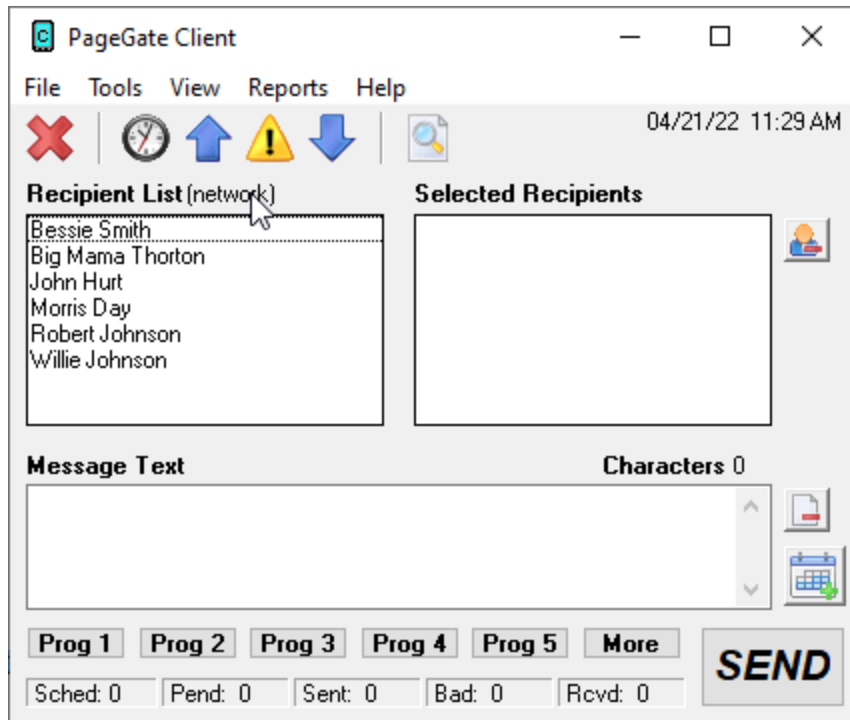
PageGate Client

File Tools View Reports Help

04/21/22 11:29 AM

Recipient List (network)

Bessie Smith
Big Mama Thorton
John Hurt
Morris Day
Robert Johnson
Willie Johnson

Selected Recipients

Message Text

Characters 0

Prog 1 Prog 2 Prog 3 Prog 4 Prog 5 More

SEND

Sched: 0 Pend: 0 Sent: 0 Bad: 0 Rcvd: 0